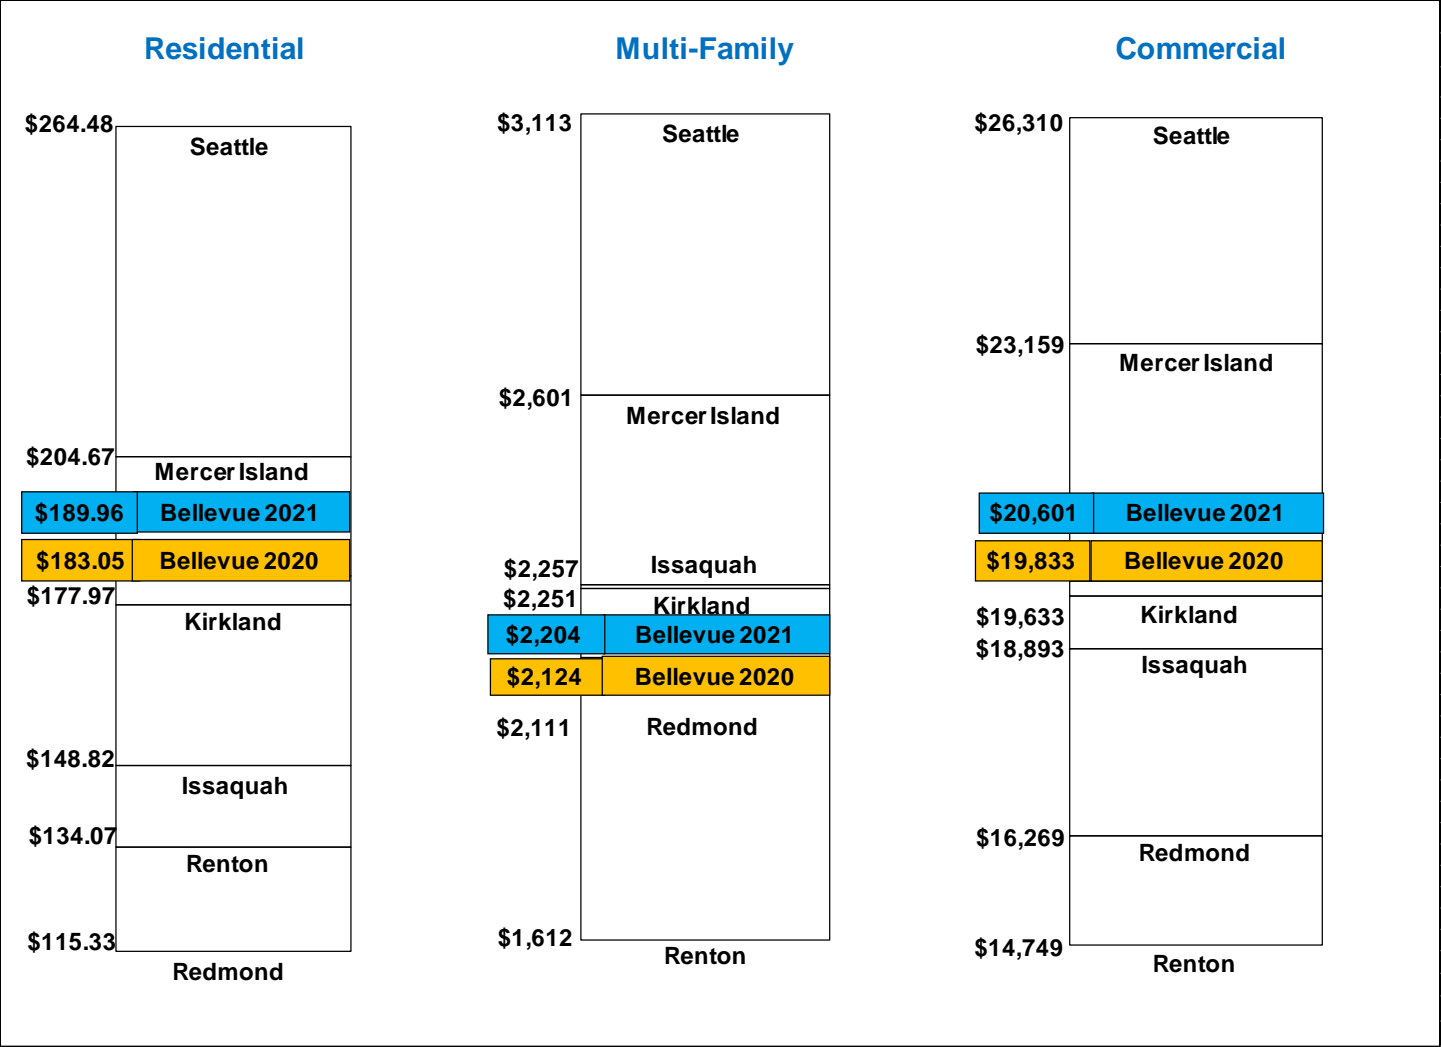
Residential

$264.48 Seattle

$204.67 Mercer Island

$189.96 Bellevue 2021

$183.05 Bellevue 2020

$177.97 Kirkland

$148.82 Issaquah

$134.07 Renton

$115.33 Redmond

Multi-Family

$3,113 Seattle

$2,601 Mercer Island

$2,257 Issaquah

$2,251 Kirkland

$2,204 Bellevue 2021

$2,124 Bellevue 2020

$2,111 Redmond

$1,612 Renton

Commercial

$26,310 Seattle

$23,159 Mercer Island

$20,601 Bellevue 2021

$19,833 Bellevue 2020

$19,633 Kirkland

$18,893 Issaquah

$16,269 Redmond

$14,749 Renton